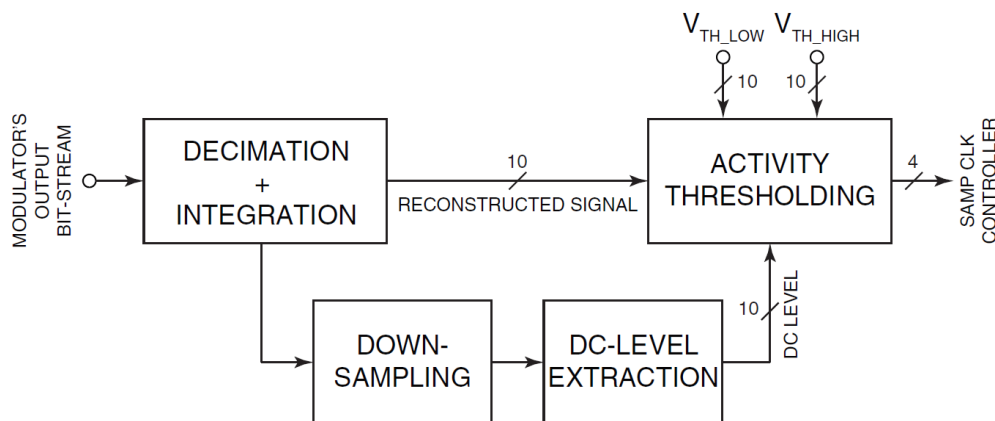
MODULATOR'S OUTPUT BIT-STREAM

DECIMATION + INTEGRATION

10

RECONSTRUCTED SIGNAL

$V_{TH\_LOW}$

$V_{TH\_HIGH}$

10

10

ACTIVITY THRESHOLDING

4

SAMP CLK CONTROLLER

DOWN-SAMPLING

DC-LEVEL EXTRACTION

10

DC LEVEL